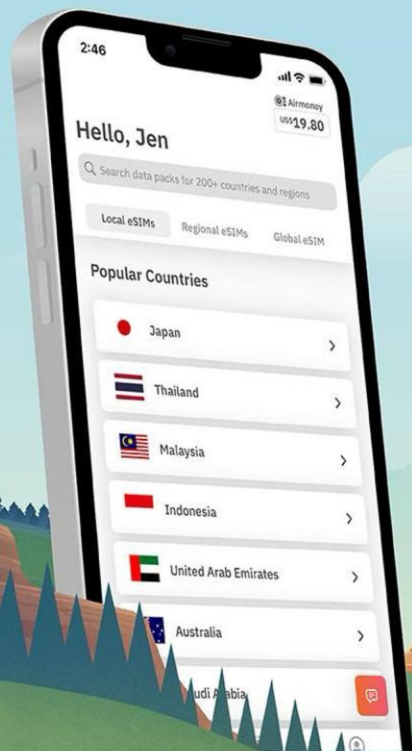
2:46

Airmoney
US$19.80

Hello, Jen

Search data packs for 200+ countries and regions

Local eSIMs
Regional eSIMs
Global eSIM

Popular Countries

Japan
Thailand
Malaysia
Indonesia
United Arab Emirates
Australia
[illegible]udi Arabia